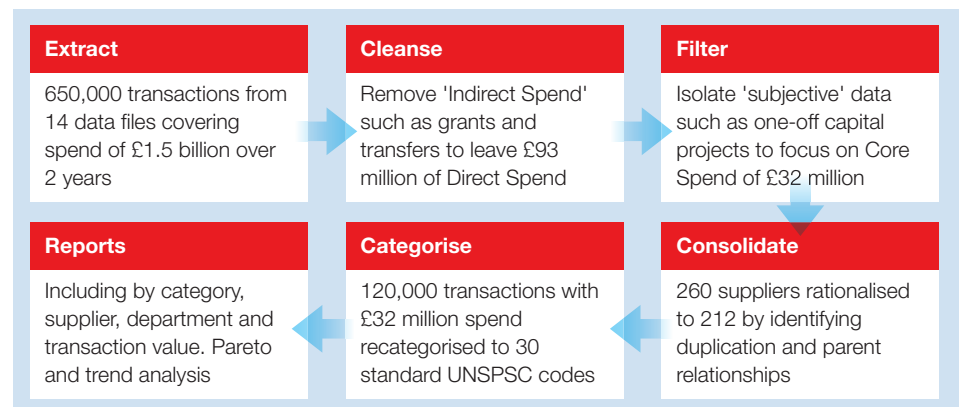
Extract

650,000 transactions from 14 data files covering spend of £1.5 billion over 2 years

Cleanse

Remove 'Indirect Spend' such as grants and transfers to leave £93 million of Direct Spend

Filter

Isolate 'subjective' data such as one-off capital projects to focus on Core Spend of £32 million

Consolidate

260 suppliers rationalised to 212 by identifying duplication and parent relationships

Categorise

120,000 transactions with £32 million spend recategorised to 30 standard UNSPSC codes

Reports

Including by category, supplier, department and transaction value. Pareto and trend analysis